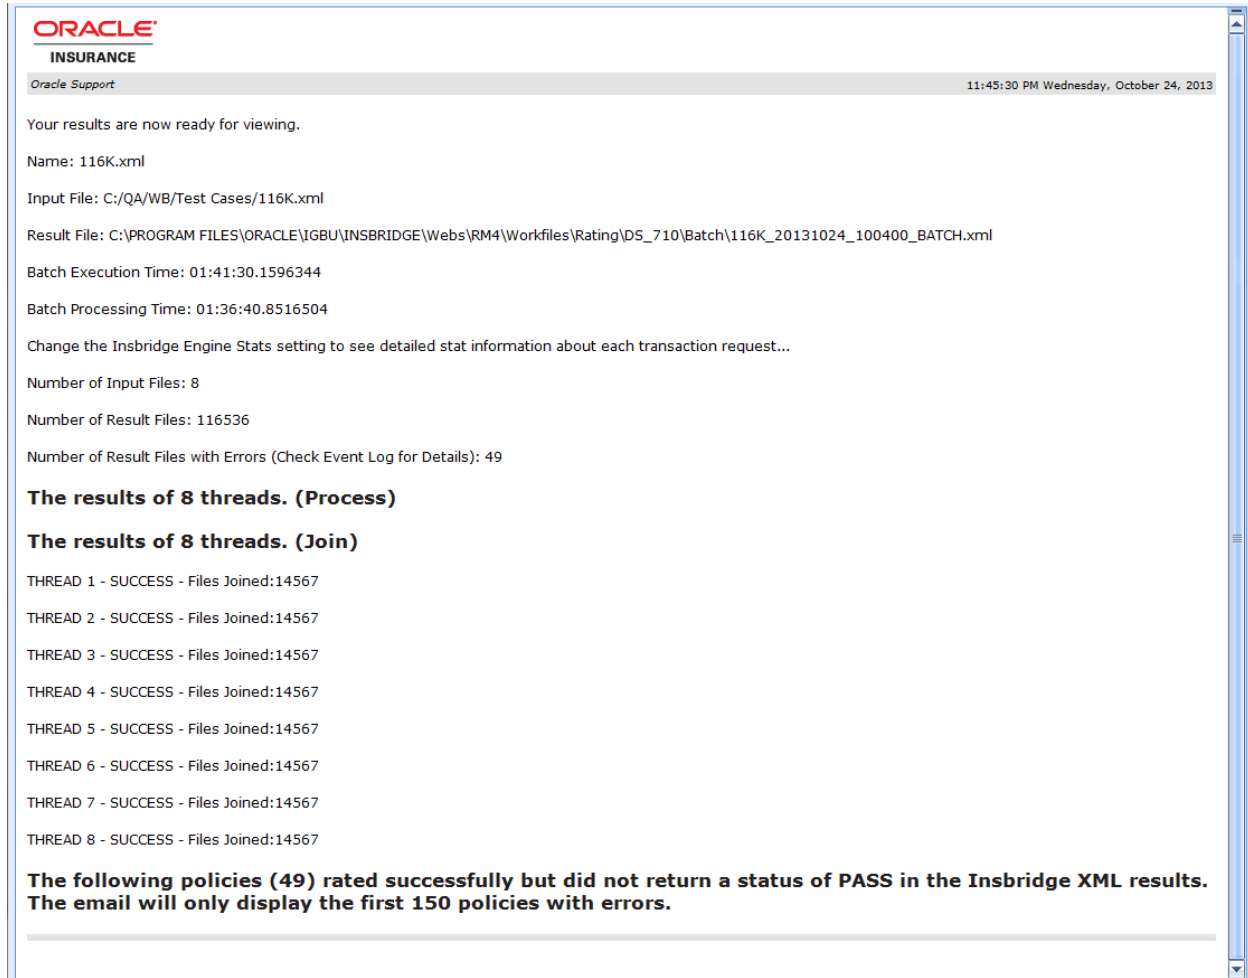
ORACLE
INSURANCE

Oracle Support

11:45:30 PM Wednesday, October 24, 2013

Your results are now ready for viewing.

Name: 116K.xml

Input File: C:/QA/WB/Test Cases/116K.xml

Result File: C:\PROGRAM FILES\ORACLE\IGBU\INSBRIDGE\Webs\RM4\Workfiles\Rating\DS_710\Batch\116K_20131024_100400_BATCH.xml

Batch Execution Time: 01:41:30.1596344

Batch Processing Time: 01:36:40.8516504

Change the Insbridge Engine Stats setting to see detailed stat information about each transaction request...

Number of Input Files: 8

Number of Result Files: 116536

Number of Result Files with Errors (Check Event Log for Details): 49

The results of 8 threads. (Process)

The results of 8 threads. (Join)

THREAD 1 - SUCCESS - Files Joined:14567

THREAD 2 - SUCCESS - Files Joined:14567

THREAD 3 - SUCCESS - Files Joined:14567

THREAD 4 - SUCCESS - Files Joined:14567

THREAD 5 - SUCCESS - Files Joined:14567

THREAD 6 - SUCCESS - Files Joined:14567

THREAD 7 - SUCCESS - Files Joined:14567

THREAD 8 - SUCCESS - Files Joined:14567

The following policies (49) rated successfully but did not return a status of PASS in the Insbridge XML results. The email will only display the first 150 policies with errors.